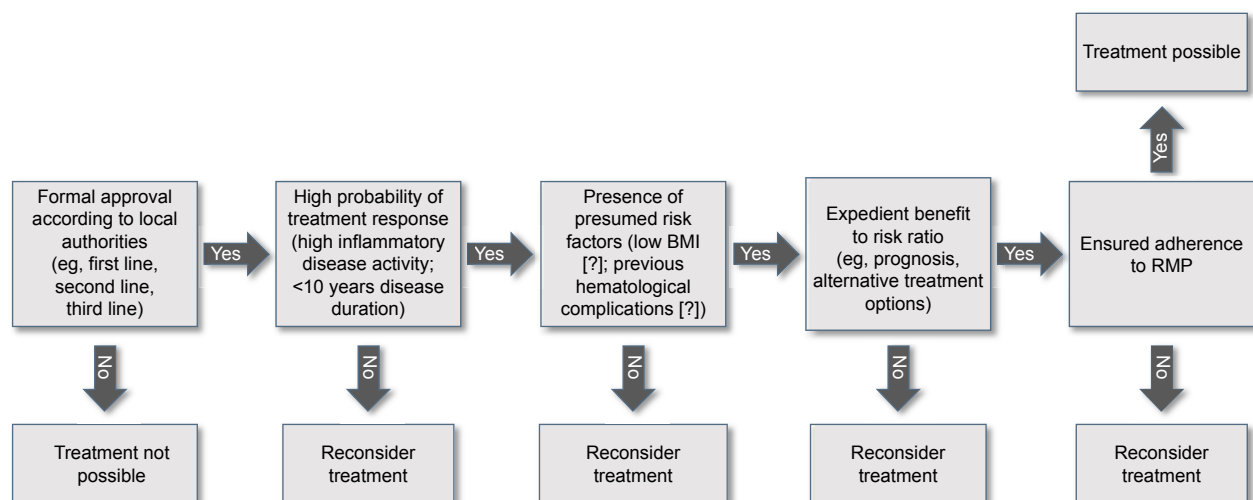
Treatment possible

Yes

Formal approval according to local authorities (eg, first line, second line, third line)

Yes

High probability of treatment response (high inflammatory disease activity; <10 years disease duration)

Yes

Presence of presumed risk factors (low BMI [?]; previous hematological complications [?])

Yes

Expedient benefit to risk ratio (eg, prognosis, alternative treatment options)

Yes

Ensured adherence to RMP

No

No

No

No

No

Treatment not possible

Reconsider treatment

Reconsider treatment

Reconsider treatment

Reconsider treatment